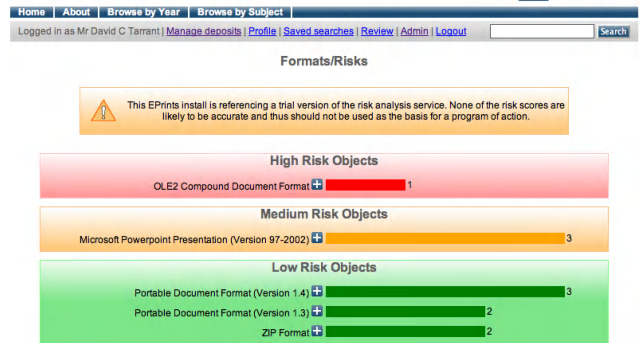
Home | About | Browse by Year | Browse by Subject

Logged in as Mr David C Tarrant | Manage deposits | Profile | Saved searches | Review | Admin | Logout

Search

Formats/Risks

This EPrints install is referencing a trial version of the risk analysis service. None of the risk scores are likely to be accurate and thus should not be used as the basis for a program of action.

High Risk Objects

OLE2 Compound Document Format 1

Medium Risk Objects

Microsoft Powerpoint Presentation (Version 97-2002) 3

Low Risk Objects

Portable Document Format (Version 1.4) 3

Portable Document Format (Version 1.3) 2

ZIP Format 2